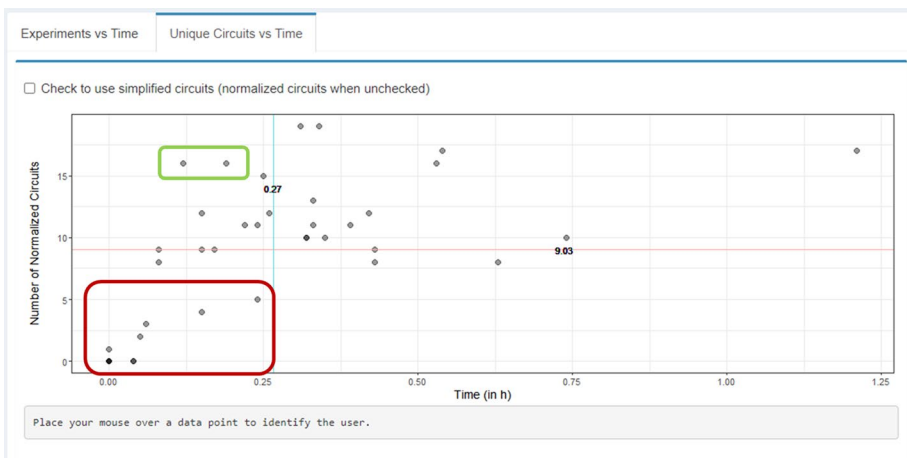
Experiments vs Time | Unique Circuits vs Time

Check to use simplified circuits (normalized circuits when unchecked)

Number of Normalized Circuits

15
10
5
0

0.27

9.03

0.00 0.25 0.50 0.75 1.00 1.25

Time (in h)

Place your mouse over a data point to identify the user.